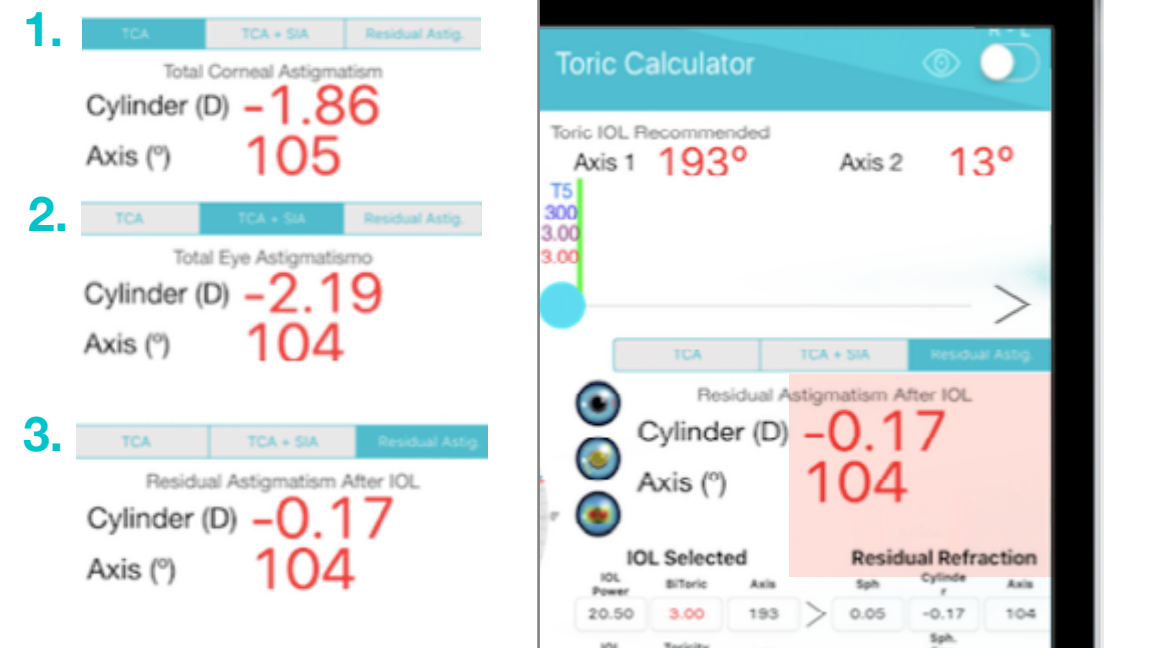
1.

| TCA | TCA + SIA | Residual Astig. |
|---|---|---|

Total Corneal Astigmatism

Cylinder (D) -1.86

Axis (º) 105

2.

| TCA | TCA + SIA | Residual Astig. |
|---|---|---|

Total Eye Astigmatismo

Cylinder (D) -2.19

Axis (º) 104

3.

| TCA | TCA + SIA | Residual Astig. |
|---|---|---|

Residual Astigmatism After IOL

Cylinder (D) -0.17

Axis (º) 104

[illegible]

Toric Calculator

Toric IOL Recommended

Axis 1 193º Axis 2 13º

T5
300
3.00
3.00

| TCA | TCA + SIA | Residual Astig. |
|---|---|---|

Residual Astigmatism After IOL

Cylinder (D) -0.17

Axis (º) 104

IOL Selected

Residual Refraction

| IOL Power | BiToric | Axis | Sph | Cylinder | Axis |
|---|---|---|---|---|---|
| 20.50 | 3.00 | 193 | 0.05 | -0.17 | 104 |

IOL Toricity Sph.